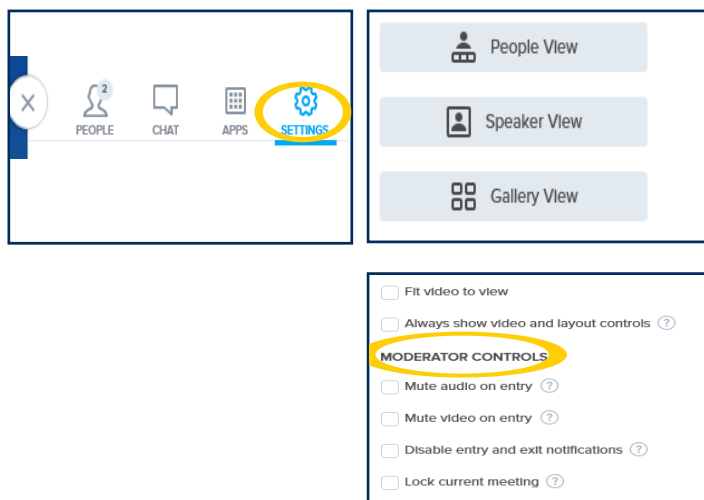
X
2
PEOPLE
CHAT
APPS
SETTINGS

People View

Speaker View

Gallery View

Fit video to view

Always show video and layout controls ?

MODERATOR CONTROLS

Mute audio on entry ?

Mute video on entry ?

Disable entry and exit notifications ?

Lock current meeting ?